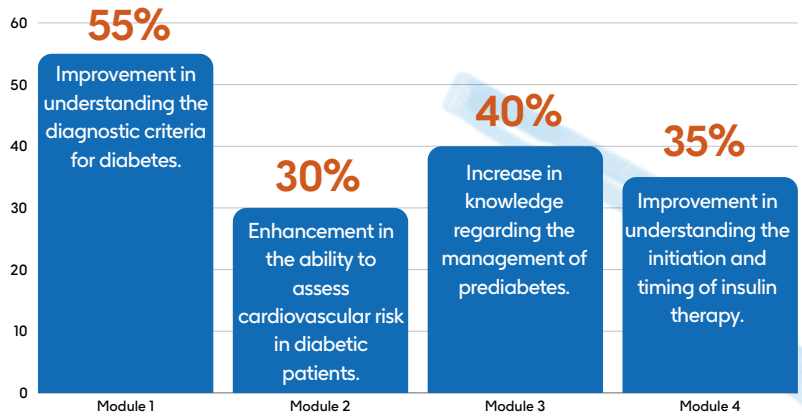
60
50
40
30
20
10
0

55%
Improvement in understanding the diagnostic criteria for diabetes.

30%
Enhancement in the ability to assess cardiovascular risk in diabetic patients.

40%
Increase in knowledge regarding the management of prediabetes.

35%
Improvement in understanding the initiation and timing of insulin therapy.

Module 1
Module 2
Module 3
Module 4